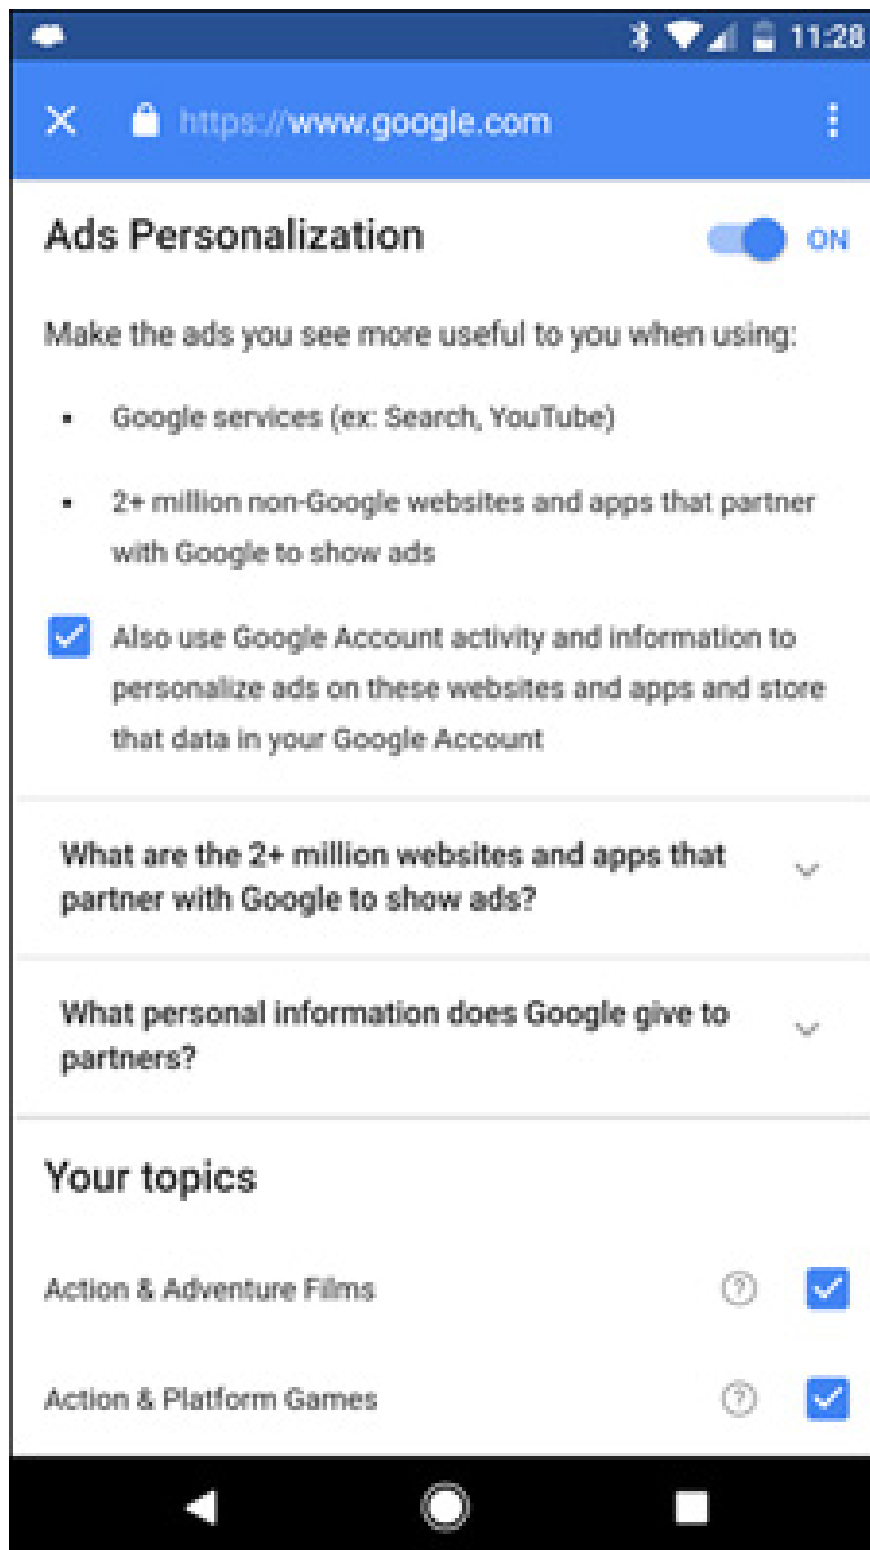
11:28

https://www.google.com

Ads Personalization ON

Make the ads you see more useful to you when using:

- Google services (ex: Search, YouTube)
- 2+ million non-Google websites and apps that partner with Google to show ads

Also use Google Account activity and information to personalize ads on these websites and apps and store that data in your Google Account

What are the 2+ million websites and apps that partner with Google to show ads?

What personal information does Google give to partners?

Your topics

Action & Adventure Films

Action & Platform Games